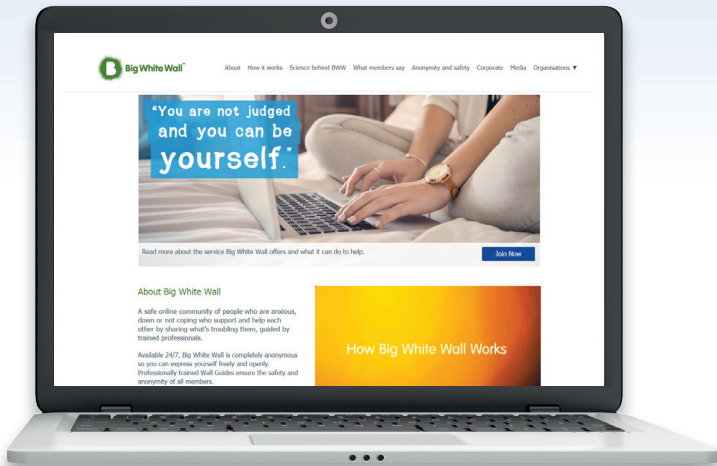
Big White Wall™

About How it works Science behind BWW What members say Anonymity and safety Corporate Media Organisations ▼

"You are not judged and you can be yourself."

Read more about the service Big White Wall offers and what it can do to help.

Join Now

About Big White Wall

A safe online community of people who are anxious, down or not coping who support and help each other by sharing what's troubling them, guided by trained professionals.

Available 24/7, Big White Wall is completely anonymous so you can express yourself freely and openly. Professionally trained Wall Guides ensure the safety and anonymity of all members.

How Big White Wall Works